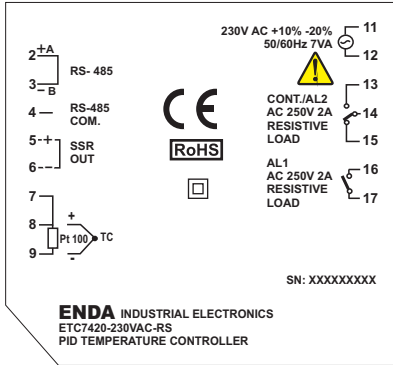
2 +A
3 –B
RS- 485

4 — RS-485 COM.

5 +
6 –
SSR OUT

7
8
9
+
Pt 100
TC
-

CE
RoHS

230V AC +10% -20%
50/60Hz 7VA
11
12

CONT./AL2
AC 250V 2A
RESISTIVE
LOAD
13
14
15

AL1
AC 250V 2A
RESISTIVE
LOAD
16
17

SN: XXXXXXXXX

ENDA INDUSTRIAL ELECTRONICS
ETC7420-230VAC-RS
PID TEMPERATURE CONTROLLER